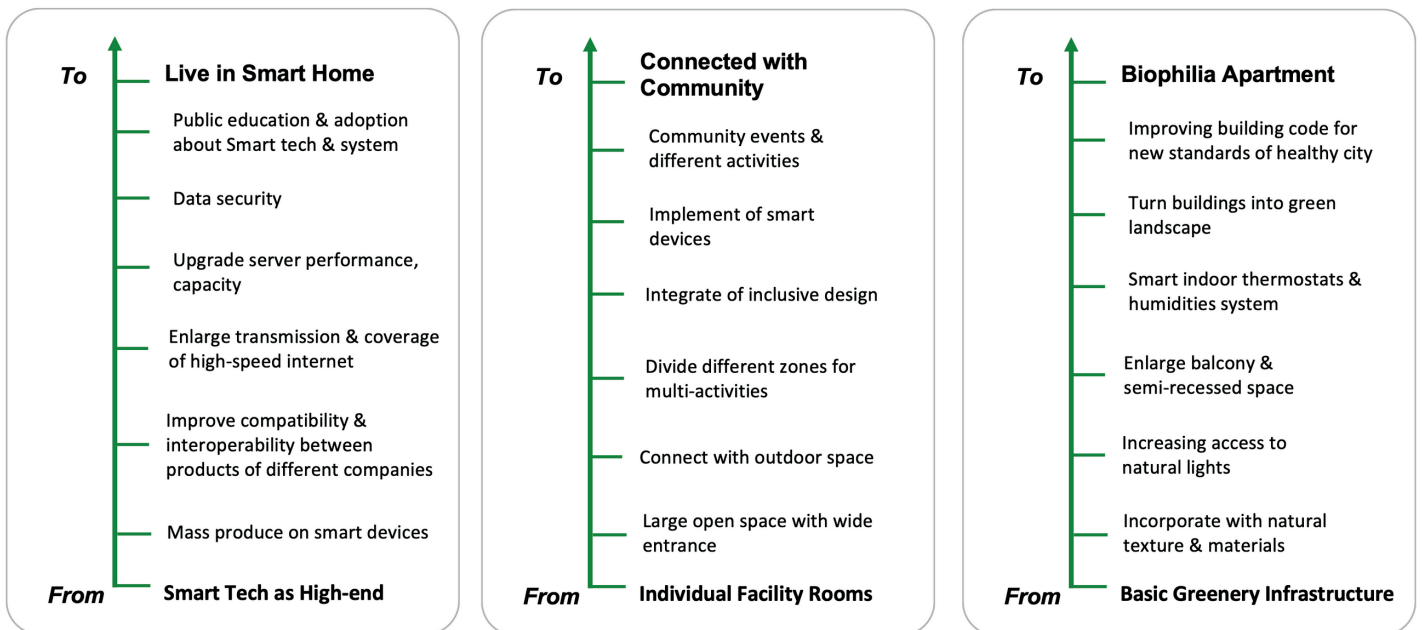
To

Live in Smart Home

Public education & adoption about Smart tech & system

Data security

Upgrade server performance, capacity

Enlarge transmission & coverage of high-speed internet

Improve compatibility & interoperability between products of different companies

Mass produce on smart devices

From

Smart Tech as High-end

To

Connected with Community

Community events & different activities

Implement of smart devices

Integrate of inclusive design

Divide different zones for multi-activities

Connect with outdoor space

Large open space with wide entrance

From

Individual Facility Rooms

To

Biophilia Apartment

Improving building code for new standards of healthy city

Turn buildings into green landscape

Smart indoor thermostats & humidities system

Enlarge balcony & semi-recessed space

Increasing access to natural lights

Incorporate with natural texture & materials

From

Basic Greenery Infrastructure